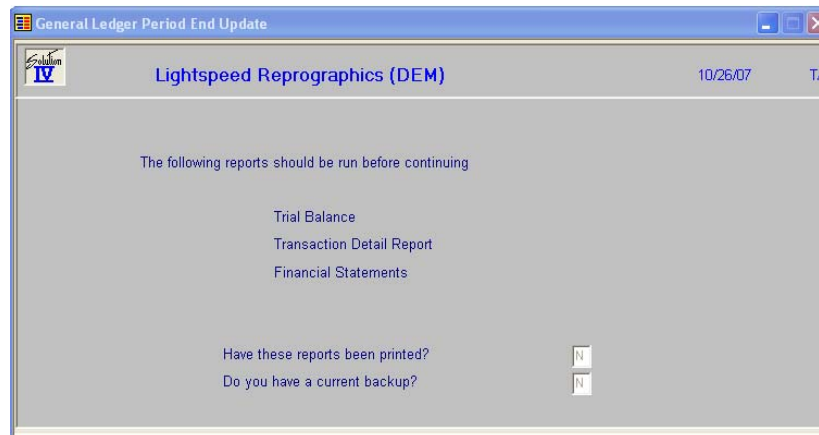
General Ledger Period End Update

Solution IV

Lightspeed Reprographics (DEM)

10/26/07

T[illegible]

The following reports should be run before continuing

Trial Balance

Transaction Detail Report

Financial Statements

Have these reports been printed? N

Do you have a current backup? N